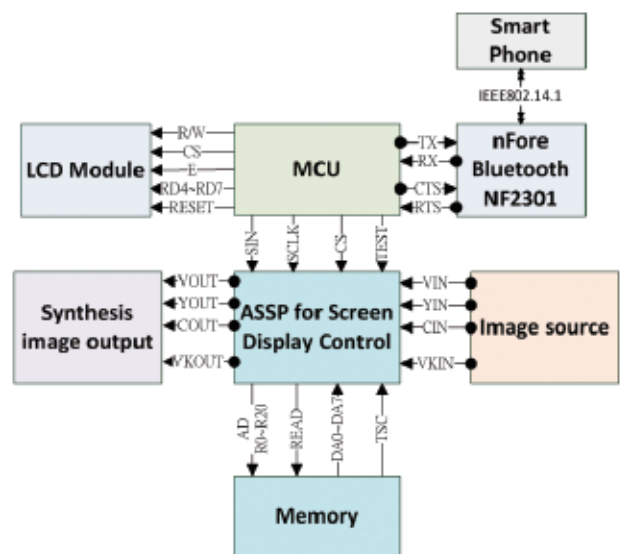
Smart Phone

IEEE802.14.1

LCD Module

R/W
CS
E
RD4~RD7
RESET

MCU

TX
RX
CTS
RTS

nFore Bluetooth NF2301

SIN
SCLK
CS
TEST

Synthesis image output

VOUT
YOUT
COUT
VKOUT

ASSP for Screen Display Control

VIN
YIN
CIN
VKIN

Image source

AD R0~R20
READ
DA0~DA7
TSC

Memory